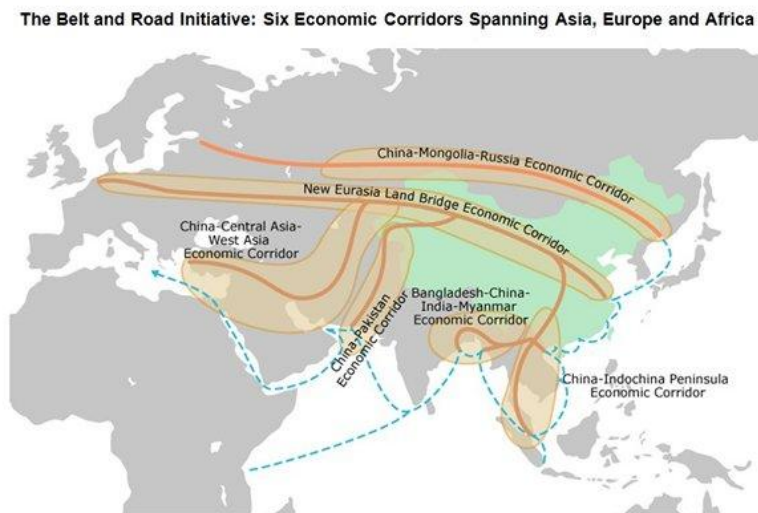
The Belt and Road Initiative: Six Economic Corridors Spanning Asia, Europe and Africa

China-Mongolia-Russia Economic Corridor

New Eurasia Land Bridge Economic Corridor

China-Central Asia-West Asia Economic Corridor

Bangladesh-China-India-Myanmar Economic Corridor

China-Pakistan Economic Corridor

China-Indochina Peninsula Economic Corridor